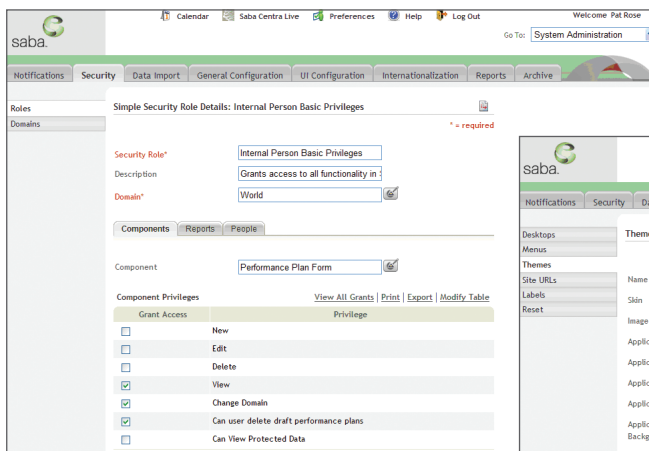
saba

Calendar Saba Centra Live Preferences Help Log Out

Welcome Pat Rose

Go To: System Administration

Notifications Security Data Import General Configuration UI Configuration Internationalization Reports Archive

Roles
Domains

Simple Security Role Details: Internal Person Basic Privileges

* = required

Security Role* Internal Person Basic Privileges

Description Grants access to all functionality in

Domain* World

Components Reports People

Component Performance Plan Form

Component Privileges View All Grants | Print | Export | Modify Table

| Grant Access | Privilege |
|---|---|
| ☐ | New |
| ☐ | Edit |
| ☐ | Delete |
| ☑ | View |
| ☑ | Change Domain |
| ☑ | Can user delete draft performance plans |
| ☐ | Can View Protected Data |

saba

Notifications Security Da

Desktops
Menus
Themes
Site URLs
Labels
Reset

Theme

Name

Skin

Image

Applic

Applic

Applic

Applic

Applic
Backg